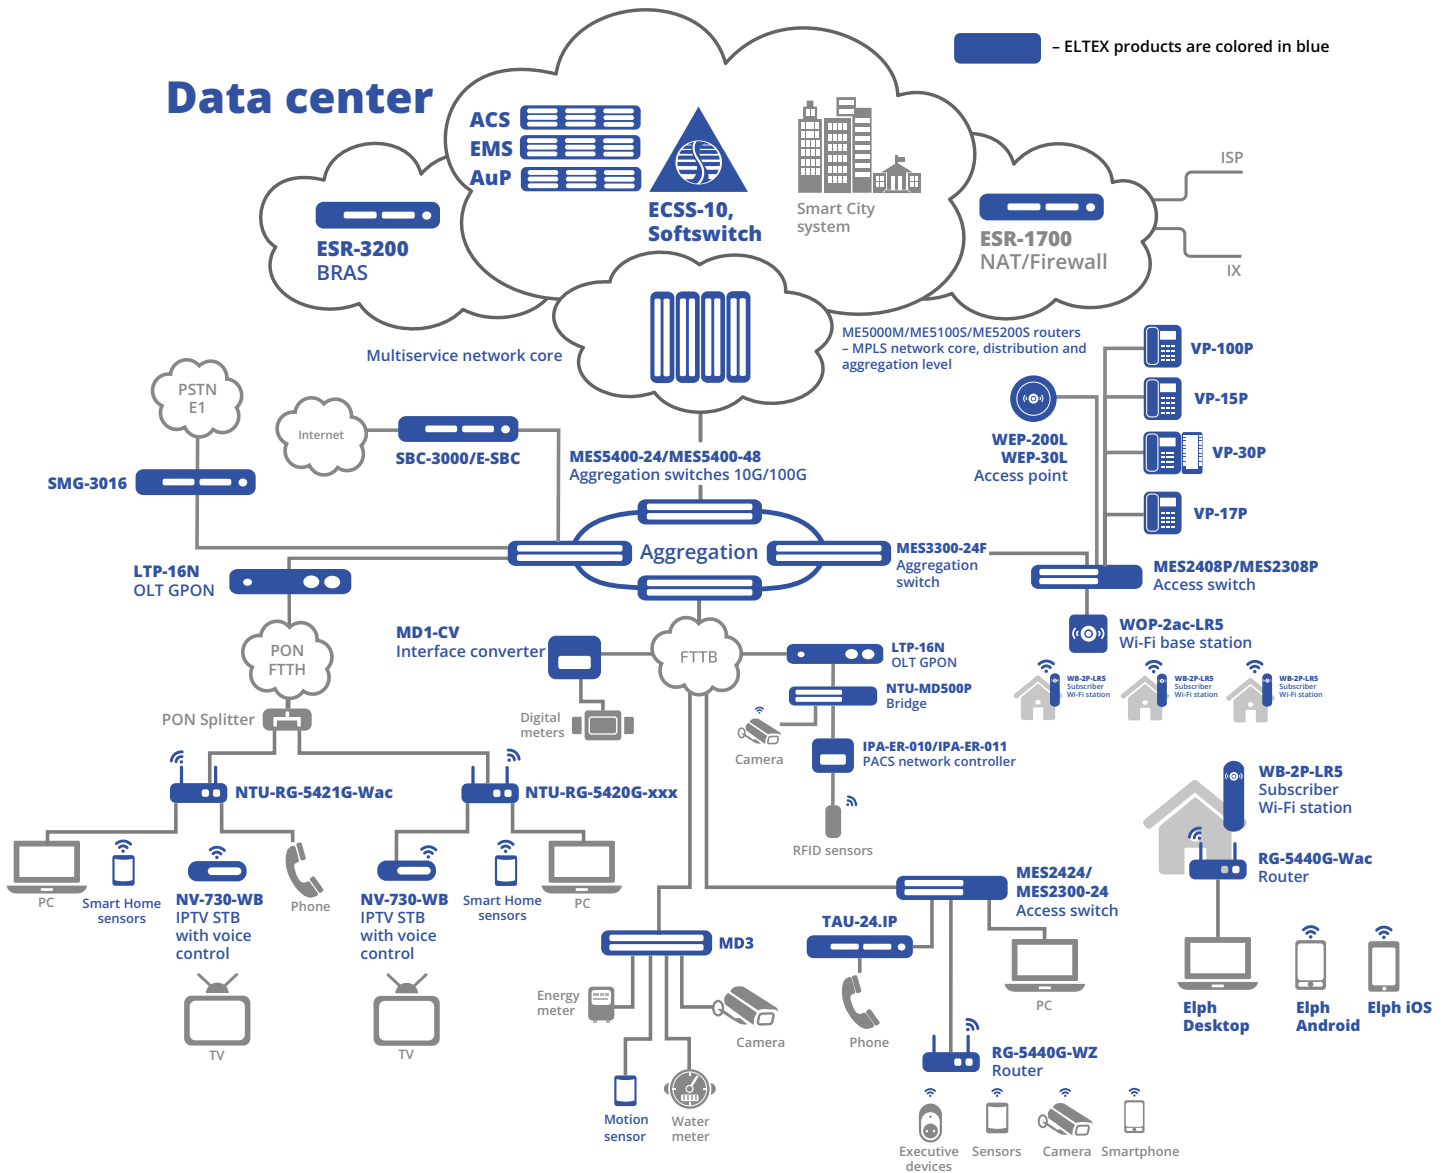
– ELTEX products are colored in blue

Data center

ACS
EMS
AuP

ECSS-10, Softswitch

Smart City system

ISP
IX

ESR-3200
BRAS

ESR-1700
NAT/Firewall

Multiservice network core

ME5000M/ME5100S/ME5200S routers – MPLS network core, distribution and aggregation level

PSTN
E1

Internet

SBC-3000/E-SBC

SMG-3016

MES5400-24/MES5400-48
Aggregation switches 10G/100G

VP-100P
VP-15P
VP-30P
VP-17P

WEP-200L
WEP-30L
Access point

Aggregation

MES3300-24F
Aggregation switch

MES2408P/MES2308P
Access switch

LTP-16N
OLT GPON

WOP-2ac-LR5
Wi-Fi base station

MD1-CV
Interface converter

PON
FTTH

FTTB

LTP-16N
OLT GPON

WB-2P-LR5 Subscriber Wi-Fi station
WB-2P-LR5 Subscriber Wi-Fi station
WB-2P-LR5 Subscriber Wi-Fi station

PON Splitter

Digital meters

NTU-MD500P
Bridge

Camera

IPA-ER-010/IPA-ER-011
PACS network controller

NTU-RG-5421G-Wac

NTU-RG-5420G-xxx

WB-2P-LR5
Subscriber
Wi-Fi station

RFID sensors

RG-5440G-Wac
Router

PC
Smart Home sensors
NV-730-WB
IPTV STB with voice control
Phone

NV-730-WB
IPTV STB with voice control
Smart Home sensors
PC

MES2424/
MES2300-24
Access switch

TAU-24.IP

MD3

PC

TV
TV

Energy meter

Camera

Phone

Elph Desktop
Elph Android
Elph iOS

RG-5440G-WZ
Router

Motion sensor
Water meter

Executive devices
Sensors
Camera
Smartphone